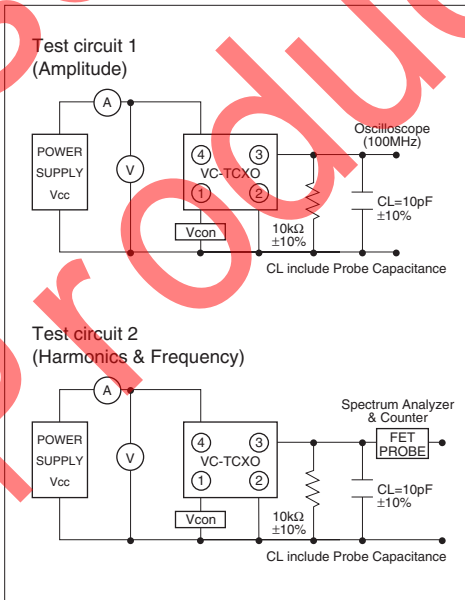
Test circuit 1
(Amplitude)

A

POWER SUPPLY Vcc

V

4 3
VC-TCXO
1 2

Vcon

Oscilloscope
(100MHz)

10kΩ
±10%

CL=10pF
±10%

CL include Probe Capacitance

Test circuit 2
(Harmonics & Frequency)

A

POWER SUPPLY Vcc

V

4 3
VC-TCXO
1 2

Vcon

Spectrum Analyzer
& Counter

FET PROBE

10kΩ
±10%

CL=10pF
±10%

CL include Probe Capacitance